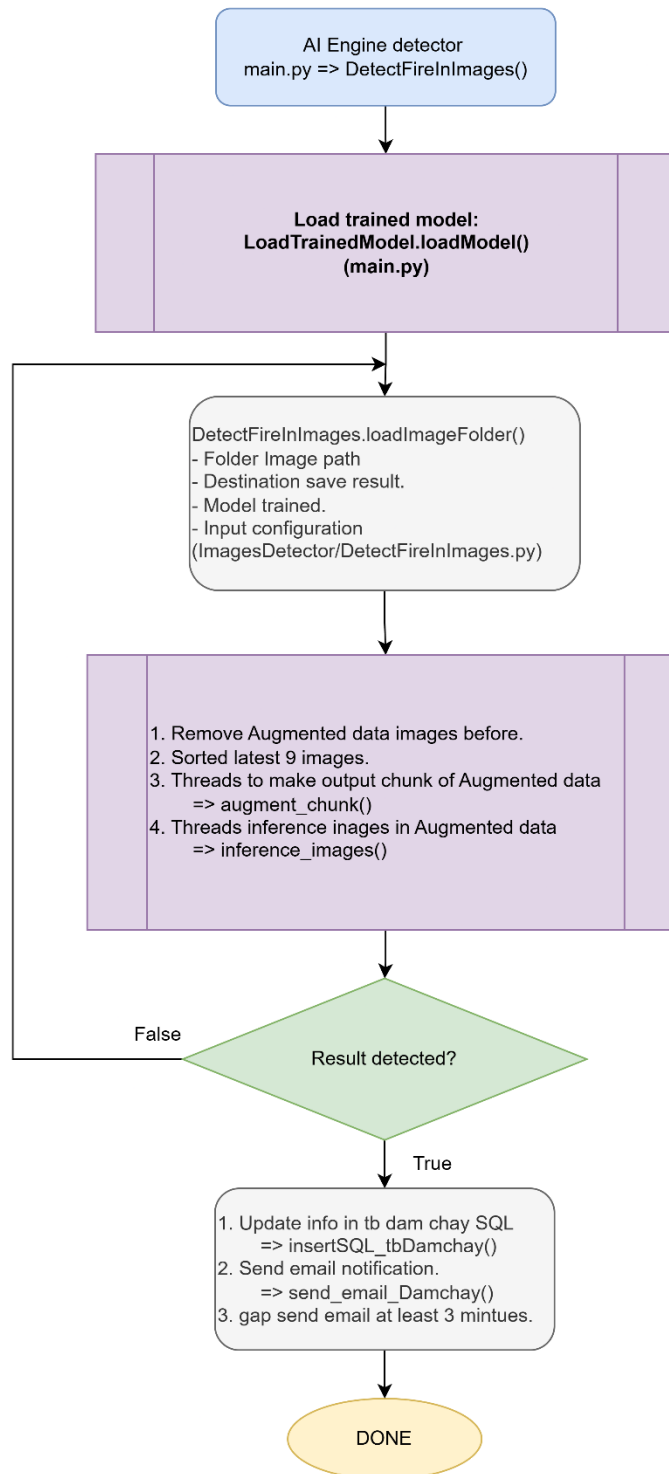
AI Engine detector
main.py => DetectFireInImages()

**Load trained model:
LoadTrainedModel.loadModel()
(main.py)**

DetectFireInImages.loadImageFolder()
- Folder Image path
- Destination save result.
- Model trained.
- Input configuration
(ImagesDetector/DetectFireInImages.py)

1. Remove Augmented data images before.
2. Sorted latest 9 images.
3. Threads to make output chunk of Augmented data
=> augment_chunk()
4. Threads inference inages in Augmented data
=> inference_images()

False

Result detected?

True

1. Update info in tb dam chay SQL
=> insertSQL_tbDamchay()
2. Send email notification.
=> send_email_Damchay()
3. gap send email at least 3 mintues.

DONE